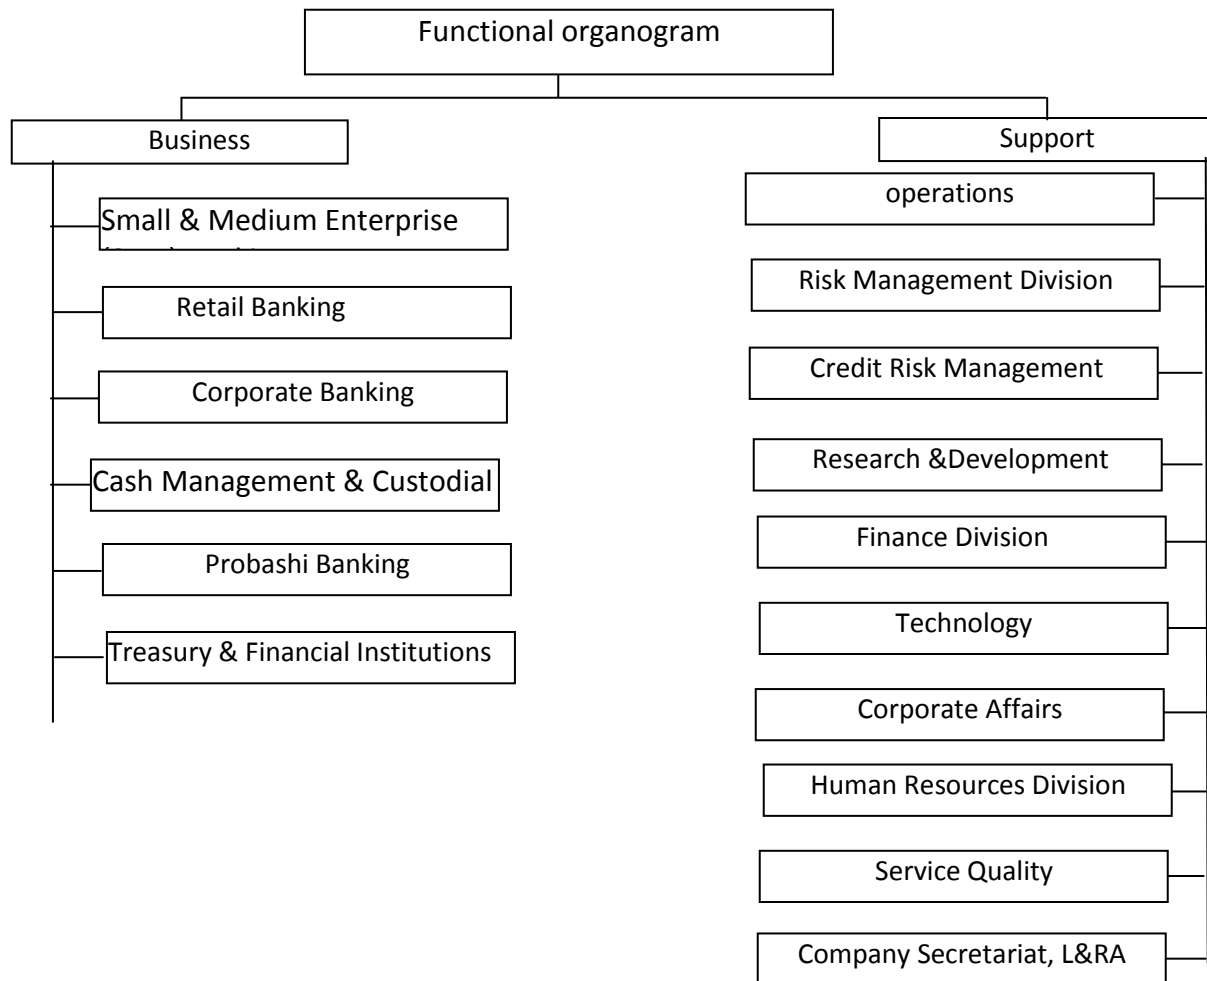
Functional organogram

Business

Small & Medium Enterprise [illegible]

Retail Banking

Corporate Banking

Cash Management & Custodial

Probashi Banking

Treasury & Financial Institutions

Support

operations

Risk Management Division

Credit Risk Management

Research &Development

Finance Division

Technology

Corporate Affairs

Human Resources Division

Service Quality

Company Secretariat, L&RA